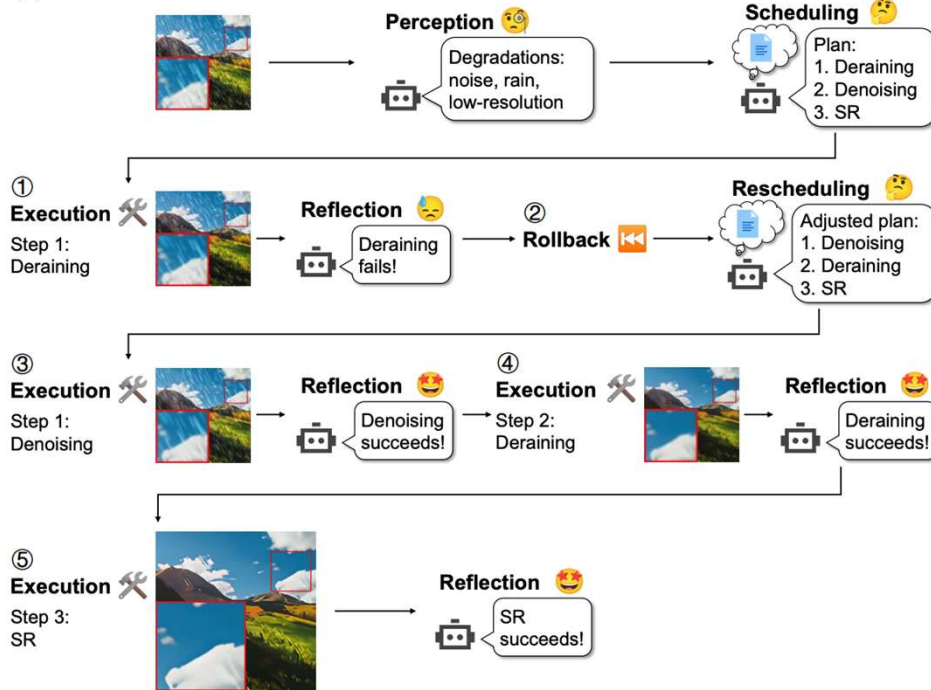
Perception

Degradations: noise, rain, low-resolution

Scheduling

Plan:
1. Deraining
2. Denoising
3. SR

①
Execution
Step 1: Deraining

Reflection

Deraining fails!

②
Rollback

Rescheduling

Adjusted plan:
1. Denoising
2. Deraining
3. SR

③
Execution
Step 1: Denoising

Reflection

Denoising succeeds!

④
Execution
Step 2: Deraining

Reflection

Deraining succeeds!

⑤
Execution
Step 3: SR

Reflection

SR succeeds!